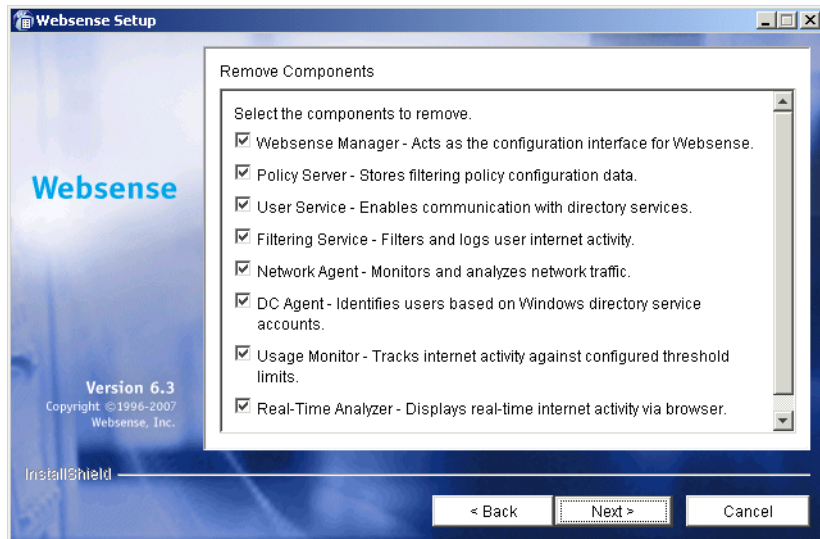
Websense Setup

Remove Components

Select the components to remove.

Websense Manager - Acts as the configuration interface for Websense.

Policy Server - Stores filtering policy configuration data.

User Service - Enables communication with directory services.

Filtering Service - Filters and logs user internet activity.

Network Agent - Monitors and analyzes network traffic.

DC Agent - Identifies users based on Windows directory service accounts.

Usage Monitor - Tracks internet activity against configured threshold limits.

Real-Time Analyzer - Displays real-time internet activity via browser.

Websense

Version 6.3
Copyright ©1996-2007
Websense, Inc.

InstallShield

< Back

Next >

Cancel